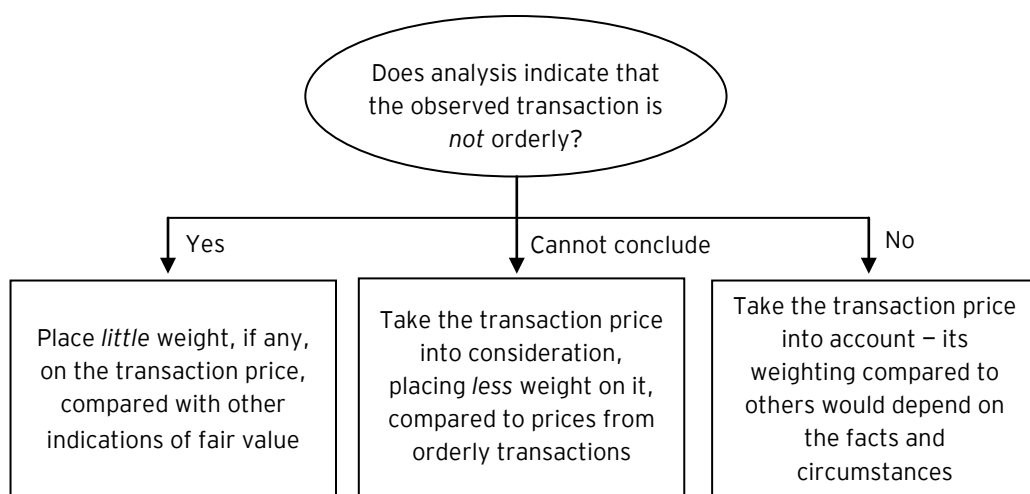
Does analysis indicate that the observed transaction is *not* orderly?

Yes

Cannot conclude

No

Place *little* weight, if any, on the transaction price, compared with other indications of fair value

Take the transaction price into consideration, placing *less* weight on it, compared to prices from orderly transactions

Take the transaction price into account — its weighting compared to others would depend on the facts and circumstances